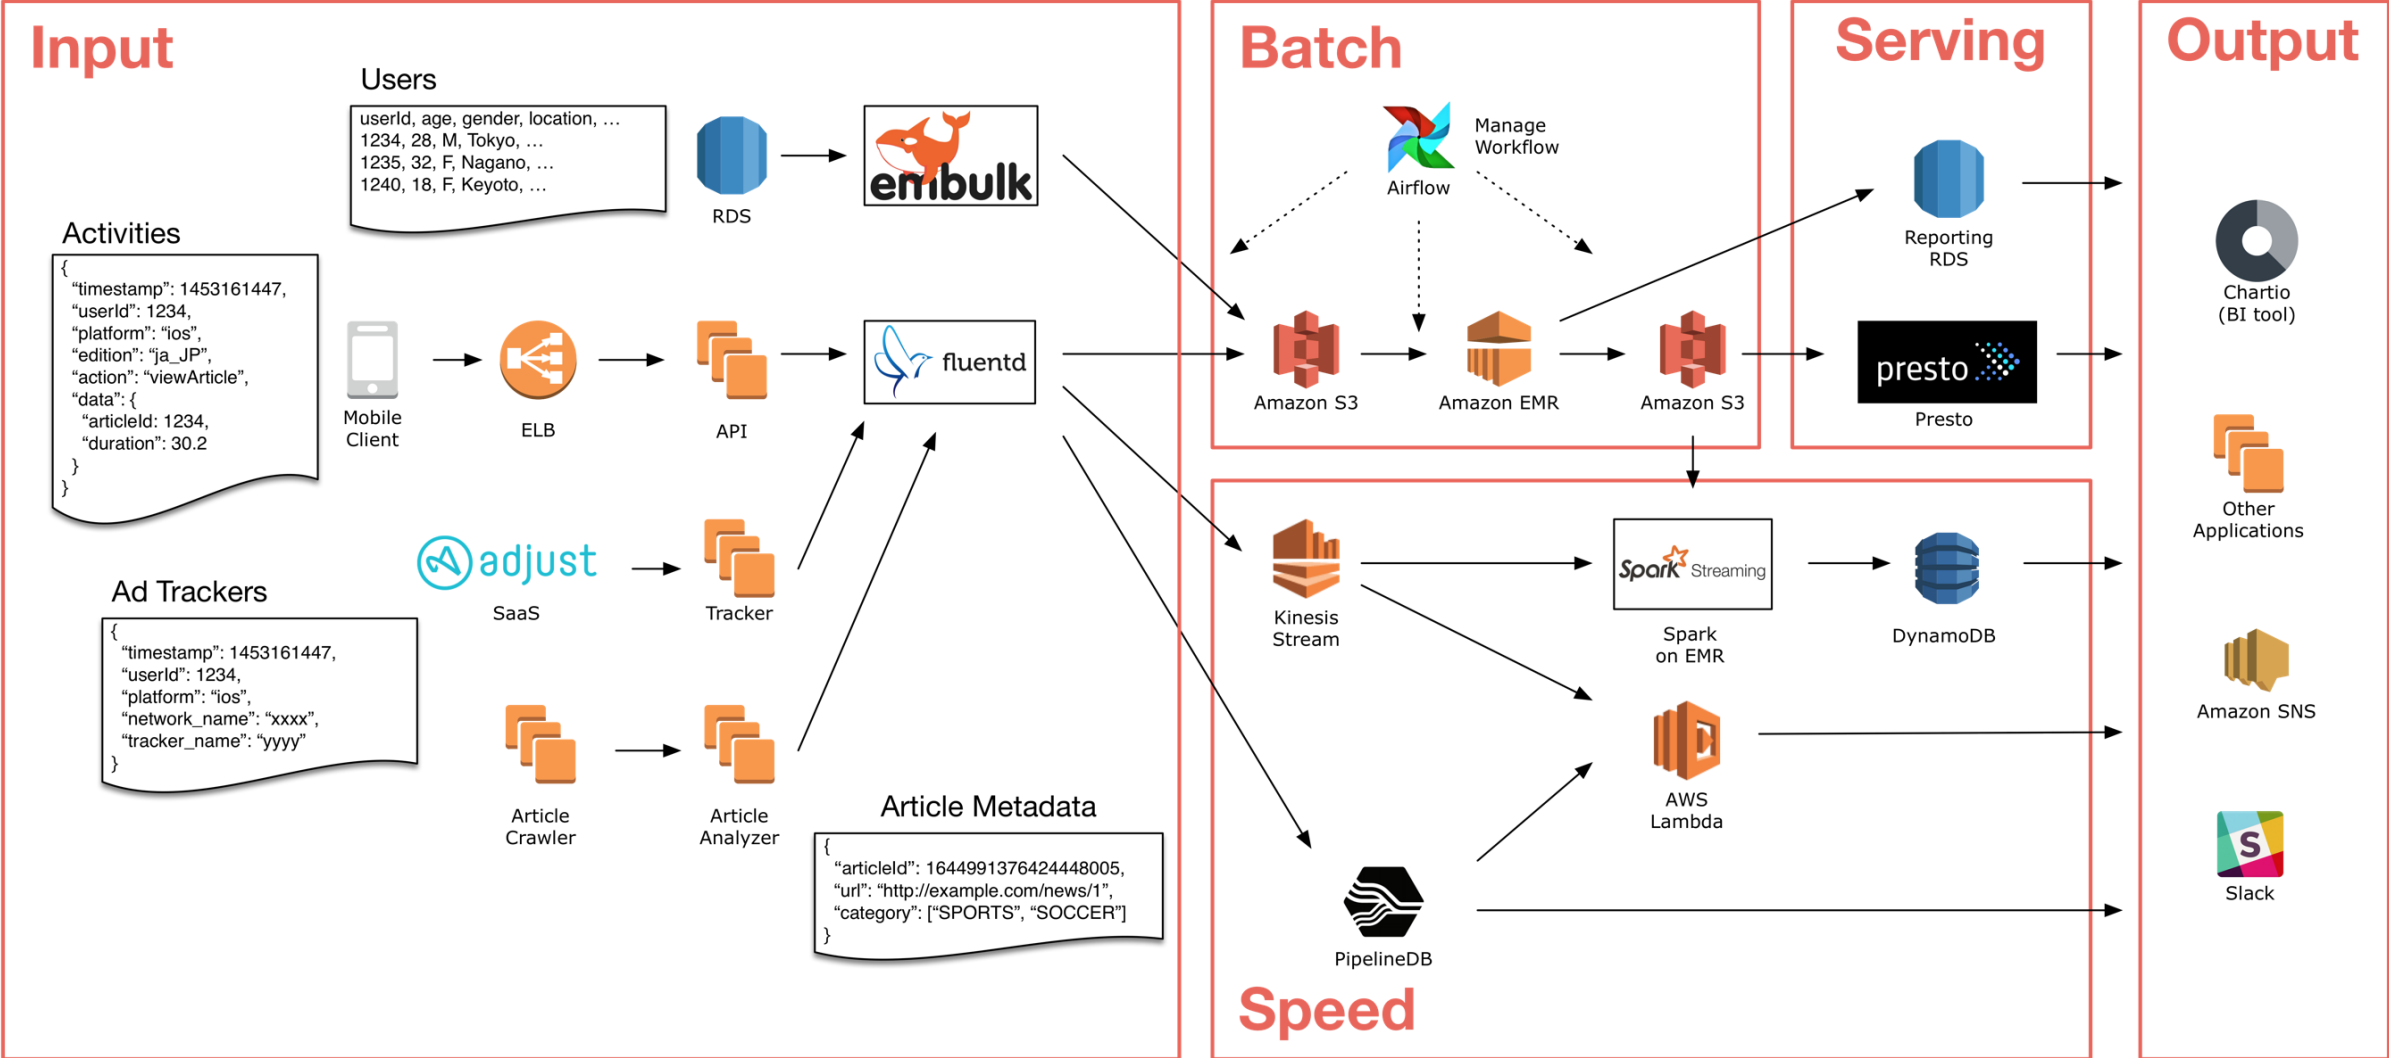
Input

Users

userId, age, gender, location, …
1234, 28, M, Tokyo, …
1235, 32, F, Nagano, …
1240, 18, F, Keyoto, …

RDS

embulk

Activities

{
"timestamp": 1453161447,
"userId": 1234,
"platform": "ios",
"edition": "ja_JP",
"action": "viewArticle",
"data": {
"articleId: 1234,
"duration": 30.2
}
}

Mobile Client

ELB

API

fluentd

adjust

SaaS

Tracker

Ad Trackers

{
"timestamp": 1453161447,
"userId": 1234,
"platform": "ios",
"network_name": "xxxx",
"tracker_name": "yyyy"
}

Article Crawler

Article Analyzer

Article Metadata

{
"articleId": 1644991376424448005,
"url": "http://example.com/news/1",
"category": ["SPORTS", "SOCCER"]
}

Batch

Airflow

Manage Workflow

Amazon S3

Amazon EMR

Amazon S3

Serving

Reporting RDS

presto

Presto

Output

Chartio (BI tool)

Other Applications

Amazon SNS

Slack

Kinesis Stream

Spark Streaming

Spark on EMR

DynamoDB

AWS Lambda

PipelineDB

Speed